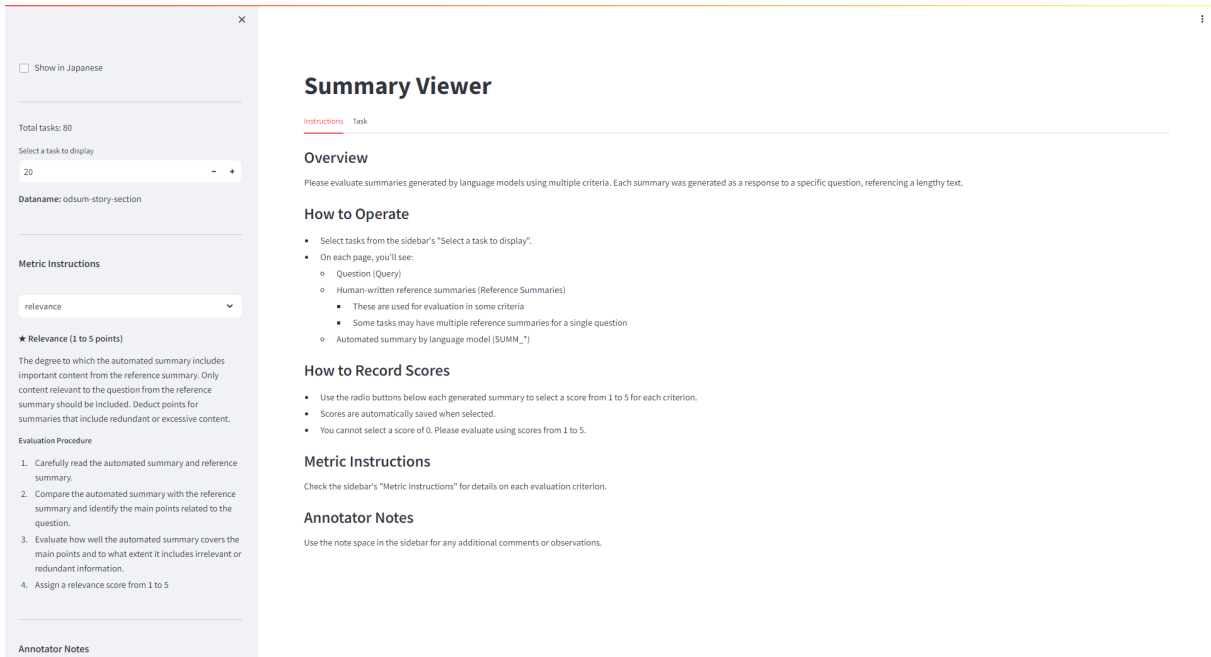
×

Show in Japanese

Total tasks: 80

Select a task to display

20 − +

**Dataname:** odsum-story-section

**Metric Instructions**

relevance

★ **Relevance (1 to 5 points)**

The degree to which the automated summary includes important content from the reference summary. Only content relevant to the question from the reference summary should be included. Deduct points for summaries that include redundant or excessive content.

**Evaluation Procedure**

1. Carefully read the automated summary and reference summary.
2. Compare the automated summary with the reference summary and identify the main points related to the question.
3. Evaluate how well the automated summary covers the main points and to what extent it includes irrelevant or redundant information.
4. Assign a relevance score from 1 to 5

**Annotator Notes**

⋮

# Summary Viewer

Instructions Task

## Overview

Please evaluate summaries generated by language models using multiple criteria. Each summary was generated as a response to a specific question, referencing a lengthy text.

## How to Operate

- Select tasks from the sidebar's "Select a task to display".
- On each page, you'll see:
  - Question (Query)
  - Human-written reference summaries (Reference Summaries)
    - These are used for evaluation in some criteria
    - Some tasks may have multiple reference summaries for a single question
  - Automated summary by language model (SUMM_*)

## How to Record Scores

- Use the radio buttons below each generated summary to select a score from 1 to 5 for each criterion.
- Scores are automatically saved when selected.
- You cannot select a score of 0. Please evaluate using scores from 1 to 5.

## Metric Instructions

Check the sidebar's "Metric Instructions" for details on each evaluation criterion.

## Annotator Notes

Use the note space in the sidebar for any additional comments or observations.